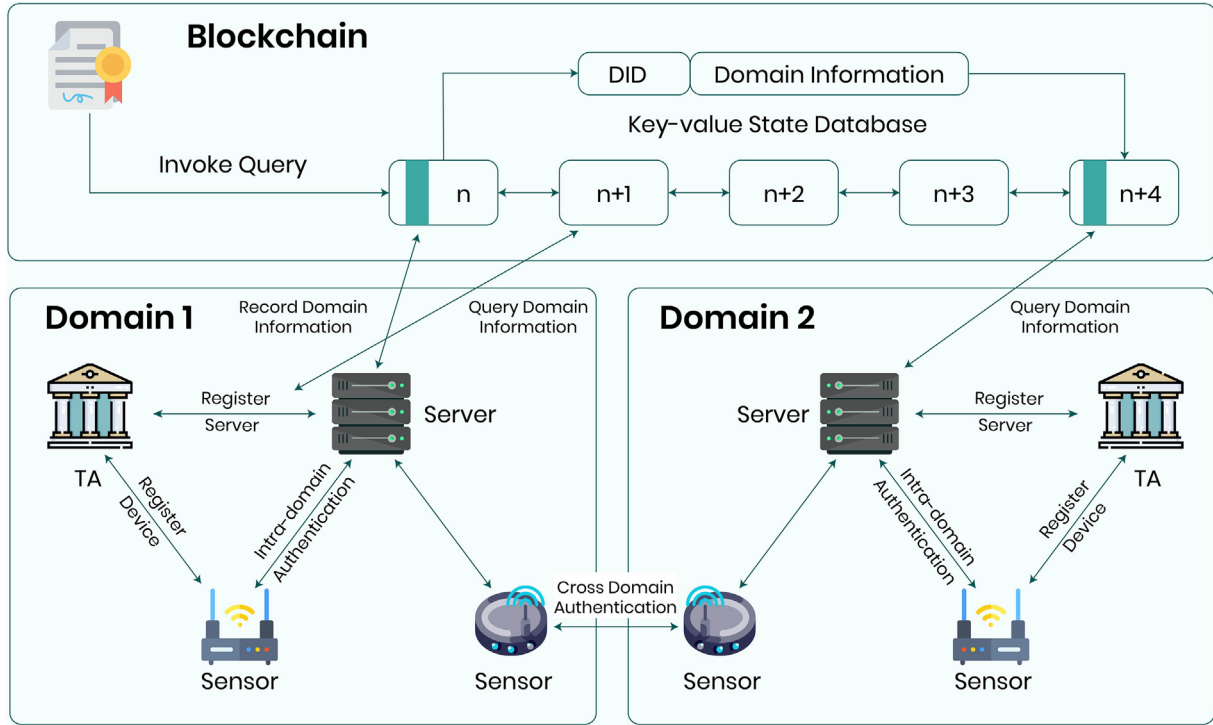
Blockchain

DID | Domain Information

Key-value State Database

Invoke Query

n

n+1

n+2

n+3

n+4

Domain 1

Record Domain Information

Query Domain Information

Register Server

Server

TA

Register Device

Intra-domain Authentication

Sensor

Sensor

Cross Domain Authentication

Domain 2

Query Domain Information

Server

Register Server

TA

Intra-domain Authentication

Register Device

Sensor

Sensor